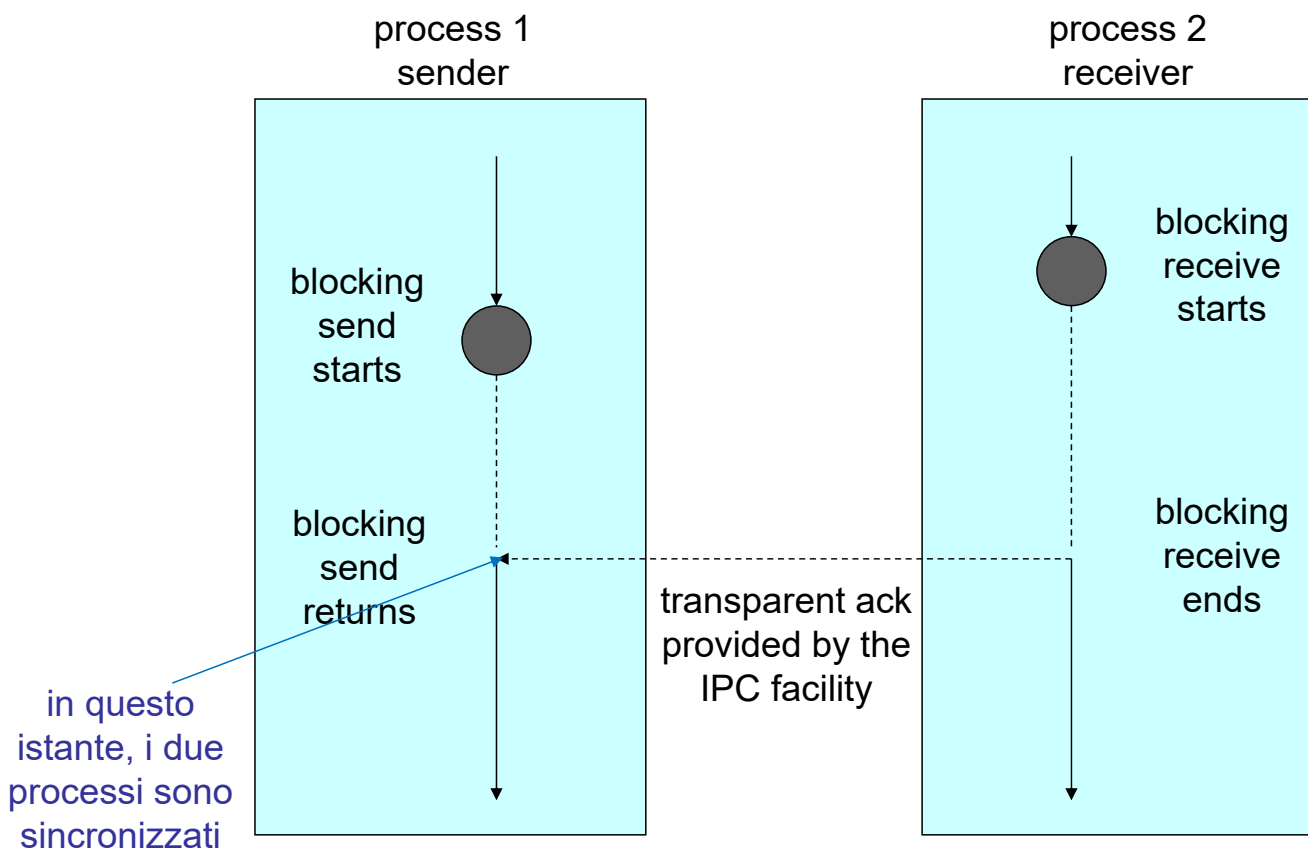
process 1
sender

process 2
receiver

blocking
send
starts

blocking
receive
starts

blocking
send
returns

blocking
receive
ends

transparent ack
provided by the
IPC facility

in questo
istante, i due
processi sono
sincronizzati